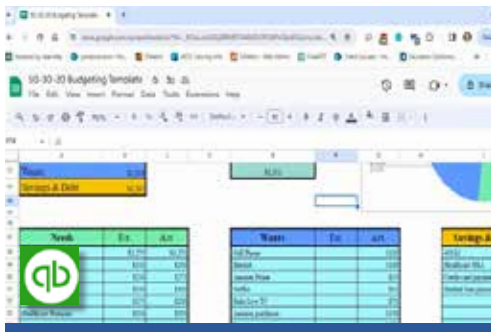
50-30-20 Budgeting Template
File Edit View Insert Format Data Tools Extensions Help

Wants
Savings & Debt

| Needs | Est. | Act. |
|---|---|---|

| Wants | Est. | Act. |
|---|---|---|
| Cell Phone | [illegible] | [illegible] |
| Internet | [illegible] | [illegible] |
| Amazon Prime | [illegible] | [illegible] |
| Netflix | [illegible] | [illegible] |
| Hulu Live TV | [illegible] | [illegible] |
| Amazon purchases | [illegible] | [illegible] |

Savings &